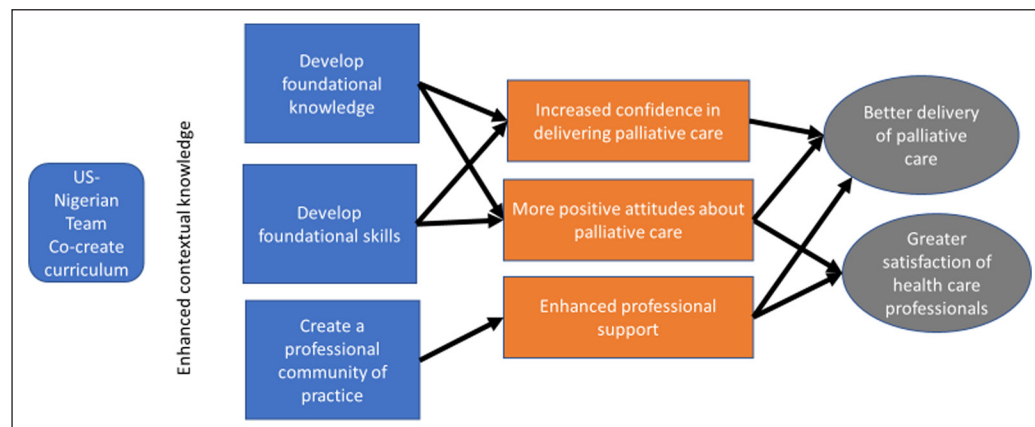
US-Nigerian Team Co-create curriculum

Enhanced contextual knowledge

Develop foundational knowledge

Develop foundational skills

Create a professional community of practice

Increased confidence in delivering palliative care

More positive attitudes about palliative care

Enhanced professional support

Better delivery of palliative care

Greater satisfaction of health care professionals